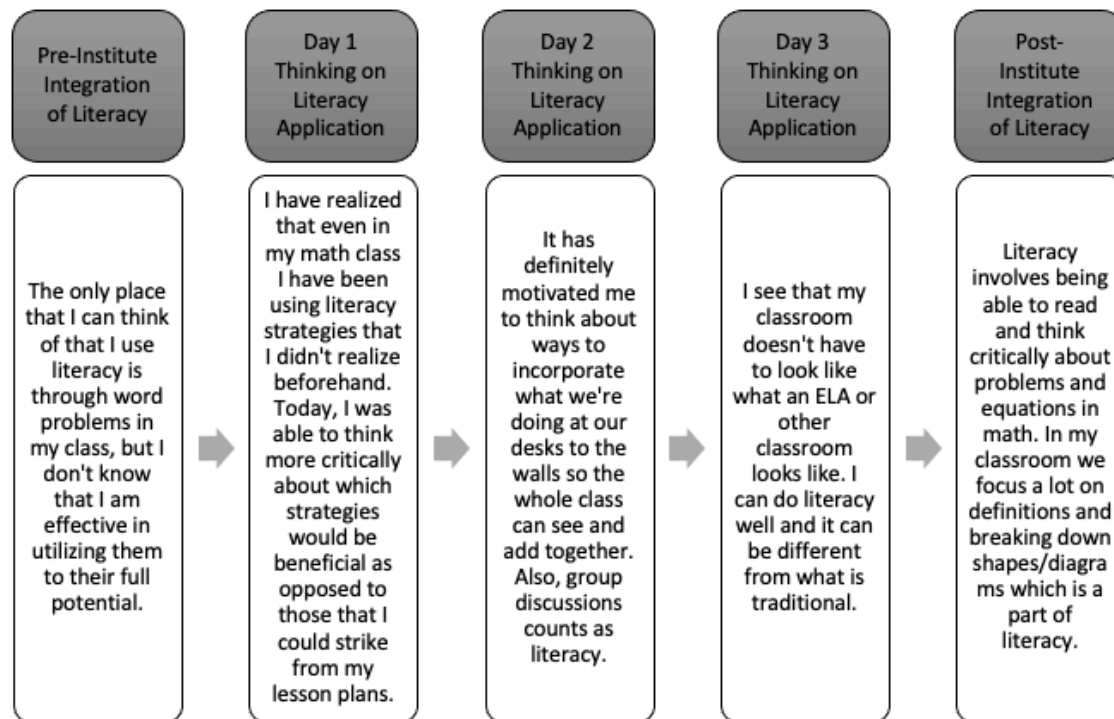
Pre-Institute Integration of Literacy

The only place that I can think of that I use literacy is through word problems in my class, but I don't know that I am effective in utilizing them to their full potential.

Day 1 Thinking on Literacy Application

I have realized that even in my math class I have been using literacy strategies that I didn't realize beforehand. Today, I was able to think more critically about which strategies would be beneficial as opposed to those that I could strike from my lesson plans.

Day 2 Thinking on Literacy Application

It has definitely motivated me to think about ways to incorporate what we're doing at our desks to the walls so the whole class can see and add together. Also, group discussions counts as literacy.

Day 3 Thinking on Literacy Application

I see that my classroom doesn't have to look like what an ELA or other classroom looks like. I can do literacy well and it can be different from what is traditional.

Post-Institute Integration of Literacy

Literacy involves being able to read and think critically about problems and equations in math. In my classroom we focus a lot on definitions and breaking down shapes/diagrams which is a part of literacy.